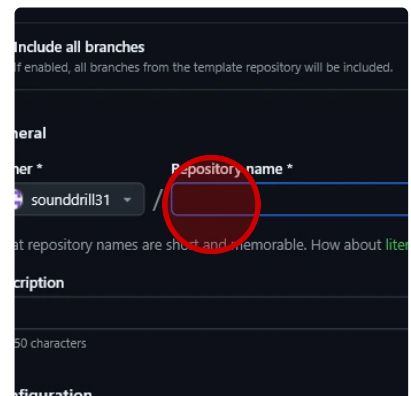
Include all branches
If enabled, all branches from the template repository will be included.

eneral

ner *
sounddrill31
/
Repository name *

at repository names are short and memorable. How about liter

cription

50 characters

nfiguration